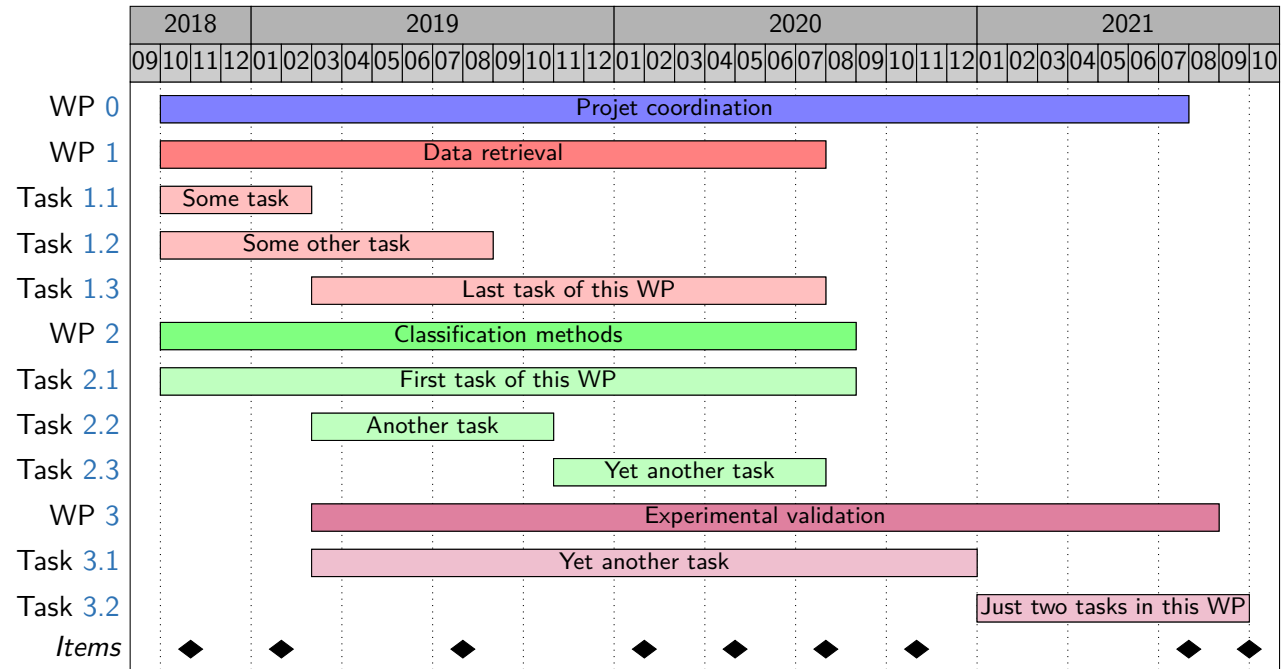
| | 2018 | 2019 | 2020 | 2021 |
|---|---|---|---|---|
| | 09 10 11 12 | 01 02 03 04 05 06 07 08 09 10 11 12 | 01 02 03 04 05 06 07 08 09 10 11 12 | 01 02 03 04 05 06 07 08 09 10 |

WP 0 Projet coordination
WP 1 Data retrieval
Task 1.1 Some task
Task 1.2 Some other task
Task 1.3 Last task of this WP
WP 2 Classification methods
Task 2.1 First task of this WP
Task 2.2 Another task
Task 2.3 Yet another task
WP 3 Experimental validation
Task 3.1 Yet another task
Task 3.2 Just two tasks in this WP
*Items*